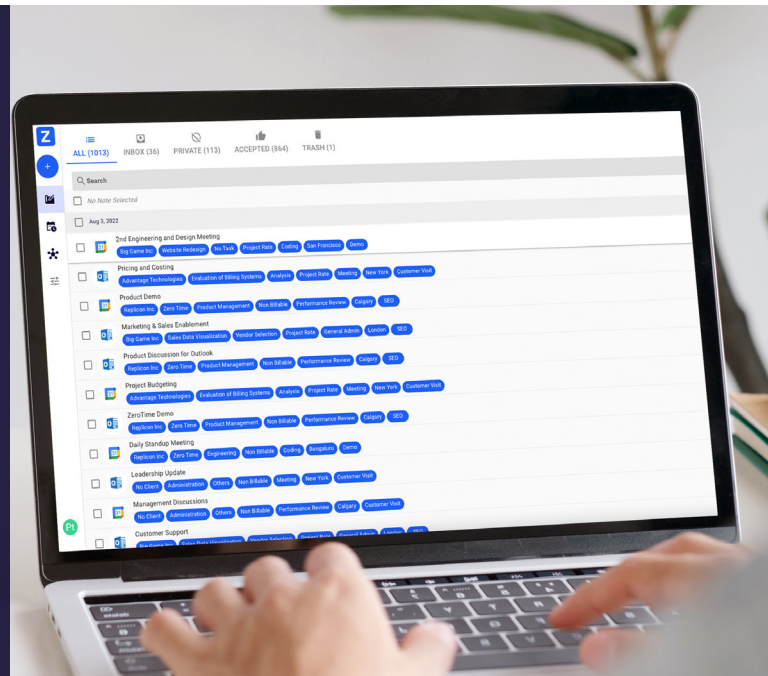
Z

ALL (1013) INBOX (36) PRIVATE (113) ACCEPTED (864) TRASH (1)

Search

No Note Selected

Aug 3, 2022

2nd Engineering and Design Meeting
Big Game Inc Website Redesign No Task Project Rate Coding San Francisco Demo

Pricing and Costing
Advantage Technologies Evaluation of Billing Systems Analysis Project Rate Meeting New York Customer Visit

Product Demo
Replicon Inc Zero Time Product Management Non Billable Performance Review Calgary SEO

Marketing & Sales Enablement
Big Game Inc Sales Data Visualization Vendor Selection Project Rate General Admin London SEO

Product Discussion for Outlook
Replicon Inc Zero Time Product Management Non Billable Performance Review Calgary SEO

Project Budgeting
Advantage Technologies Evaluation of Billing Systems Analysis Project Rate Meeting New York Customer Visit

ZeroTime Demo
Replicon Inc Zero Time Product Management Non Billable Performance Review Calgary SEO

Daily Standup Meeting
Replicon Inc Zero Time Engineering Non Billable Coding Bengaluru Demo

Leadership Update
No Client Administration Others Non Billable Meeting New York Customer Visit

Management Discussions
No Client Administration Others Non Billable Performance Review Calgary Customer Visit

Customer Support
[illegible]

Pt